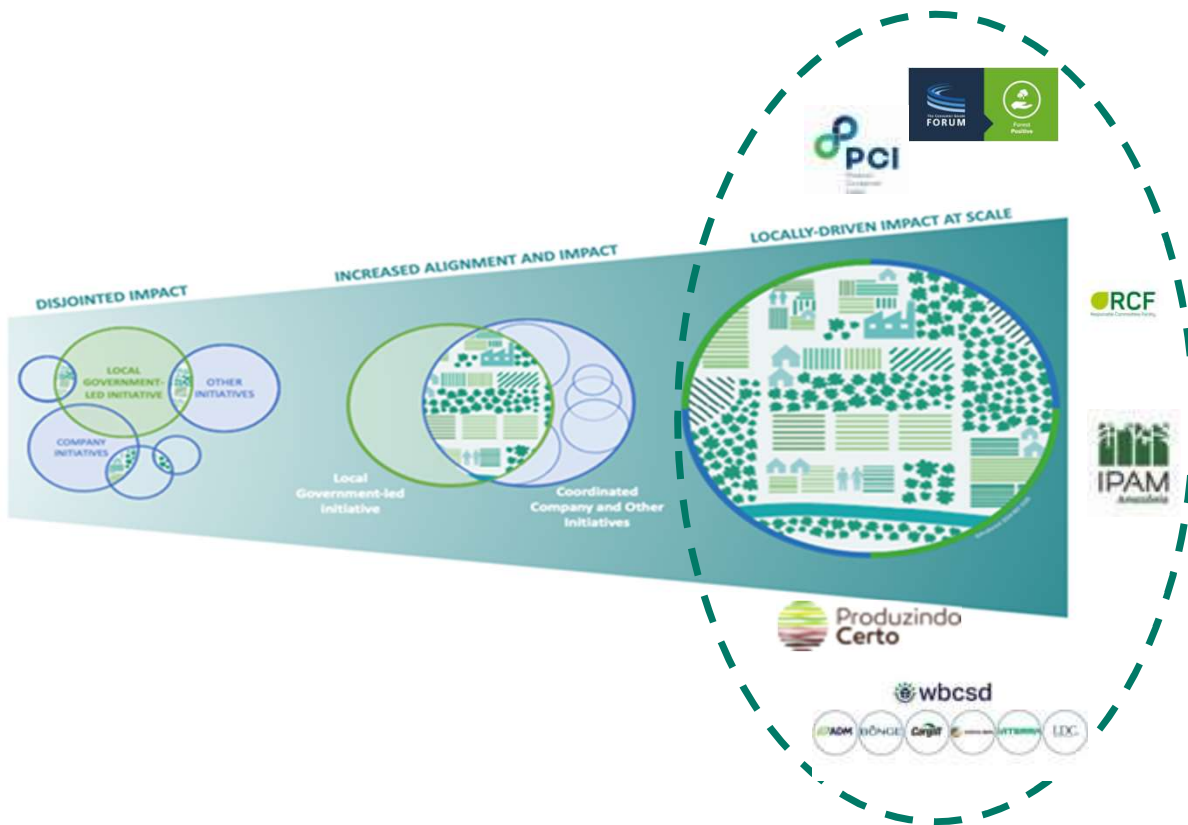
PCI

FORUM

Forest Positive

DISJOINTED IMPACT

INCREASED ALIGNMENT AND IMPACT

LOCALLY-DRIVEN IMPACT AT SCALE

LOCAL GOVERNMENT-LED INITIATIVE

OTHER INITIATIVES

COMPANY INITIATIVES

Local Government-led Initiative

Coordinated Company and Other Initiatives

RCF

IPAM Amazônia

Produzindo Certo

wbcsd

ADM

BUNGE

Cargill

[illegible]

AMAGGI

LDC